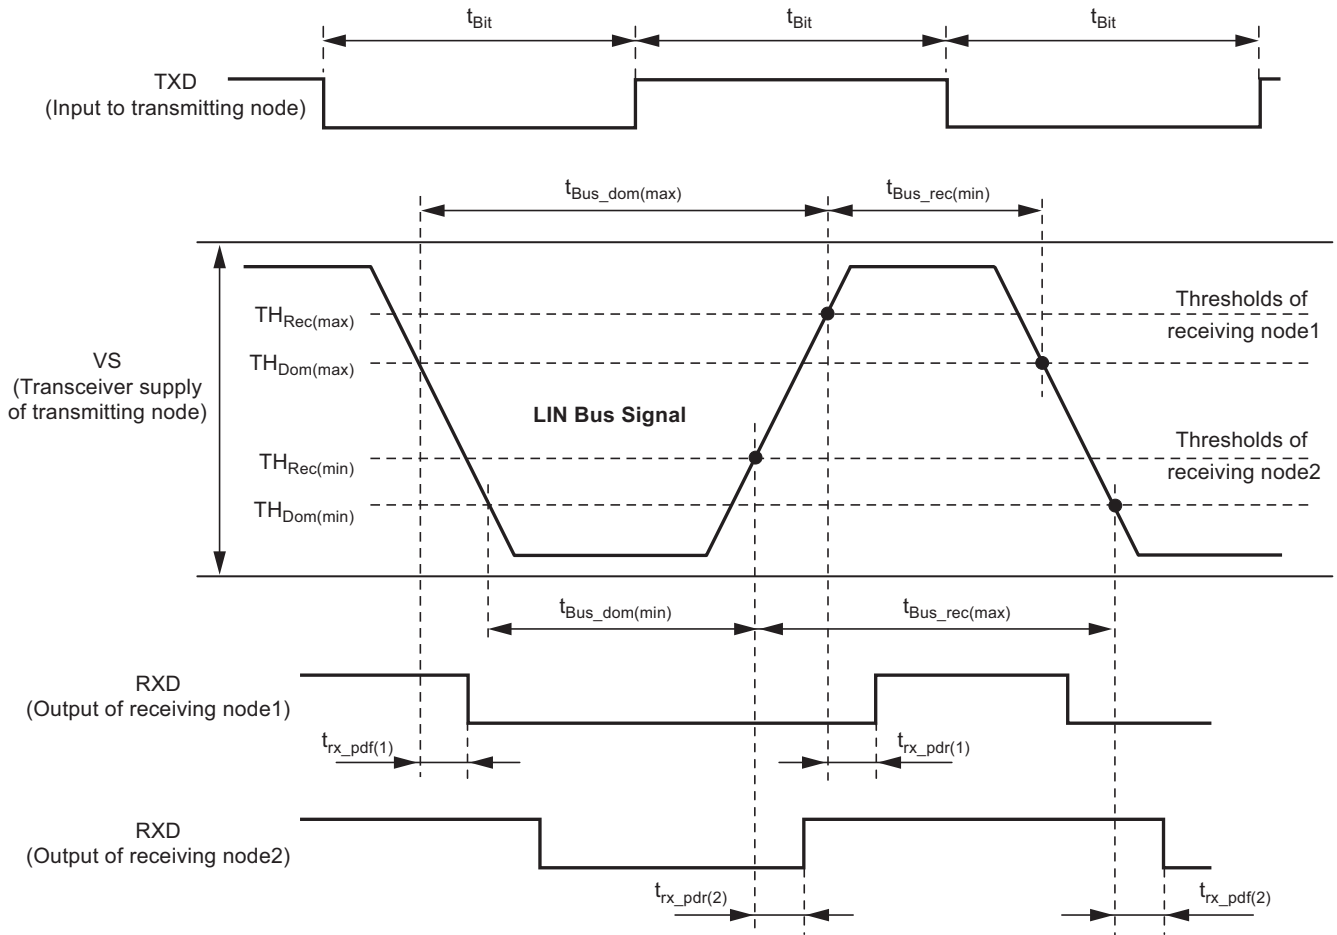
$t_{Bit}$ $t_{Bit}$ $t_{Bit}$

TXD
(Input to transmitting node)

$t_{Bus\_dom(max)}$ $t_{Bus\_rec(min)}$

$TH_{Rec(max)}$

$TH_{Dom(max)}$

VS
(Transceiver supply of transmitting node)

LIN Bus Signal

$TH_{Rec(min)}$

$TH_{Dom(min)}$

Thresholds of receiving node1

Thresholds of receiving node2

$t_{Bus\_dom(min)}$ $t_{Bus\_rec(max)}$

RXD
(Output of receiving node1)

$t_{rx\_pdf(1)}$ $t_{rx\_pdr(1)}$

RXD
(Output of receiving node2)

$t_{rx\_pdr(2)}$ $t_{rx\_pdf(2)}$